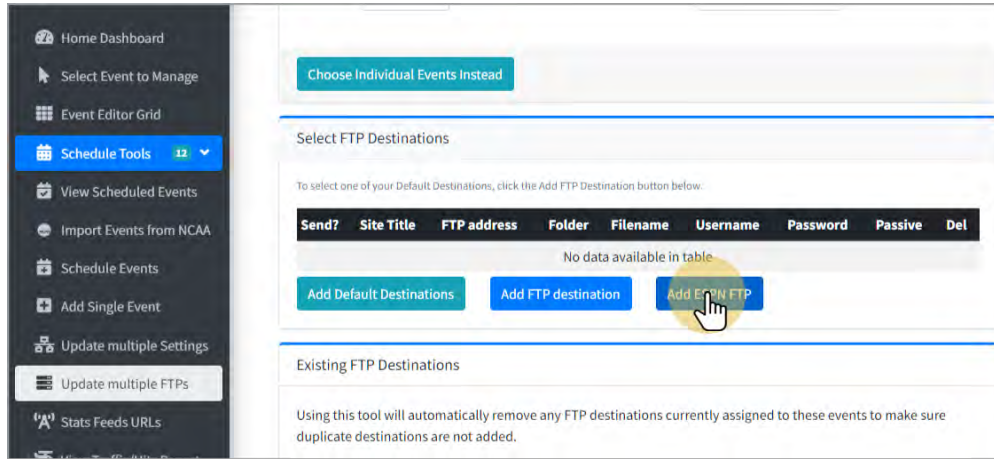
Home Dashboard
Select Event to Manage
Event Editor Grid
Schedule Tools 12
View Scheduled Events
Import Events from NCAA
Schedule Events
Add Single Event
Update multiple Settings
Update multiple FTPs
Stats Feeds URLs

Choose Individual Events Instead

Select FTP Destinations

To select one of your Default Destinations, click the Add FTP Destination button below.

| Send? | Site Title | FTP address | Folder | Filename | Username | Password | Passive | Del |
|---|---|---|---|---|---|---|---|---|
| No data available in table | | | | | | | | |

Add Default Destinations
Add FTP destination
Add E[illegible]N FTP

Existing FTP Destinations

Using this tool will automatically remove any FTP destinations currently assigned to these events to make sure duplicate destinations are not added.